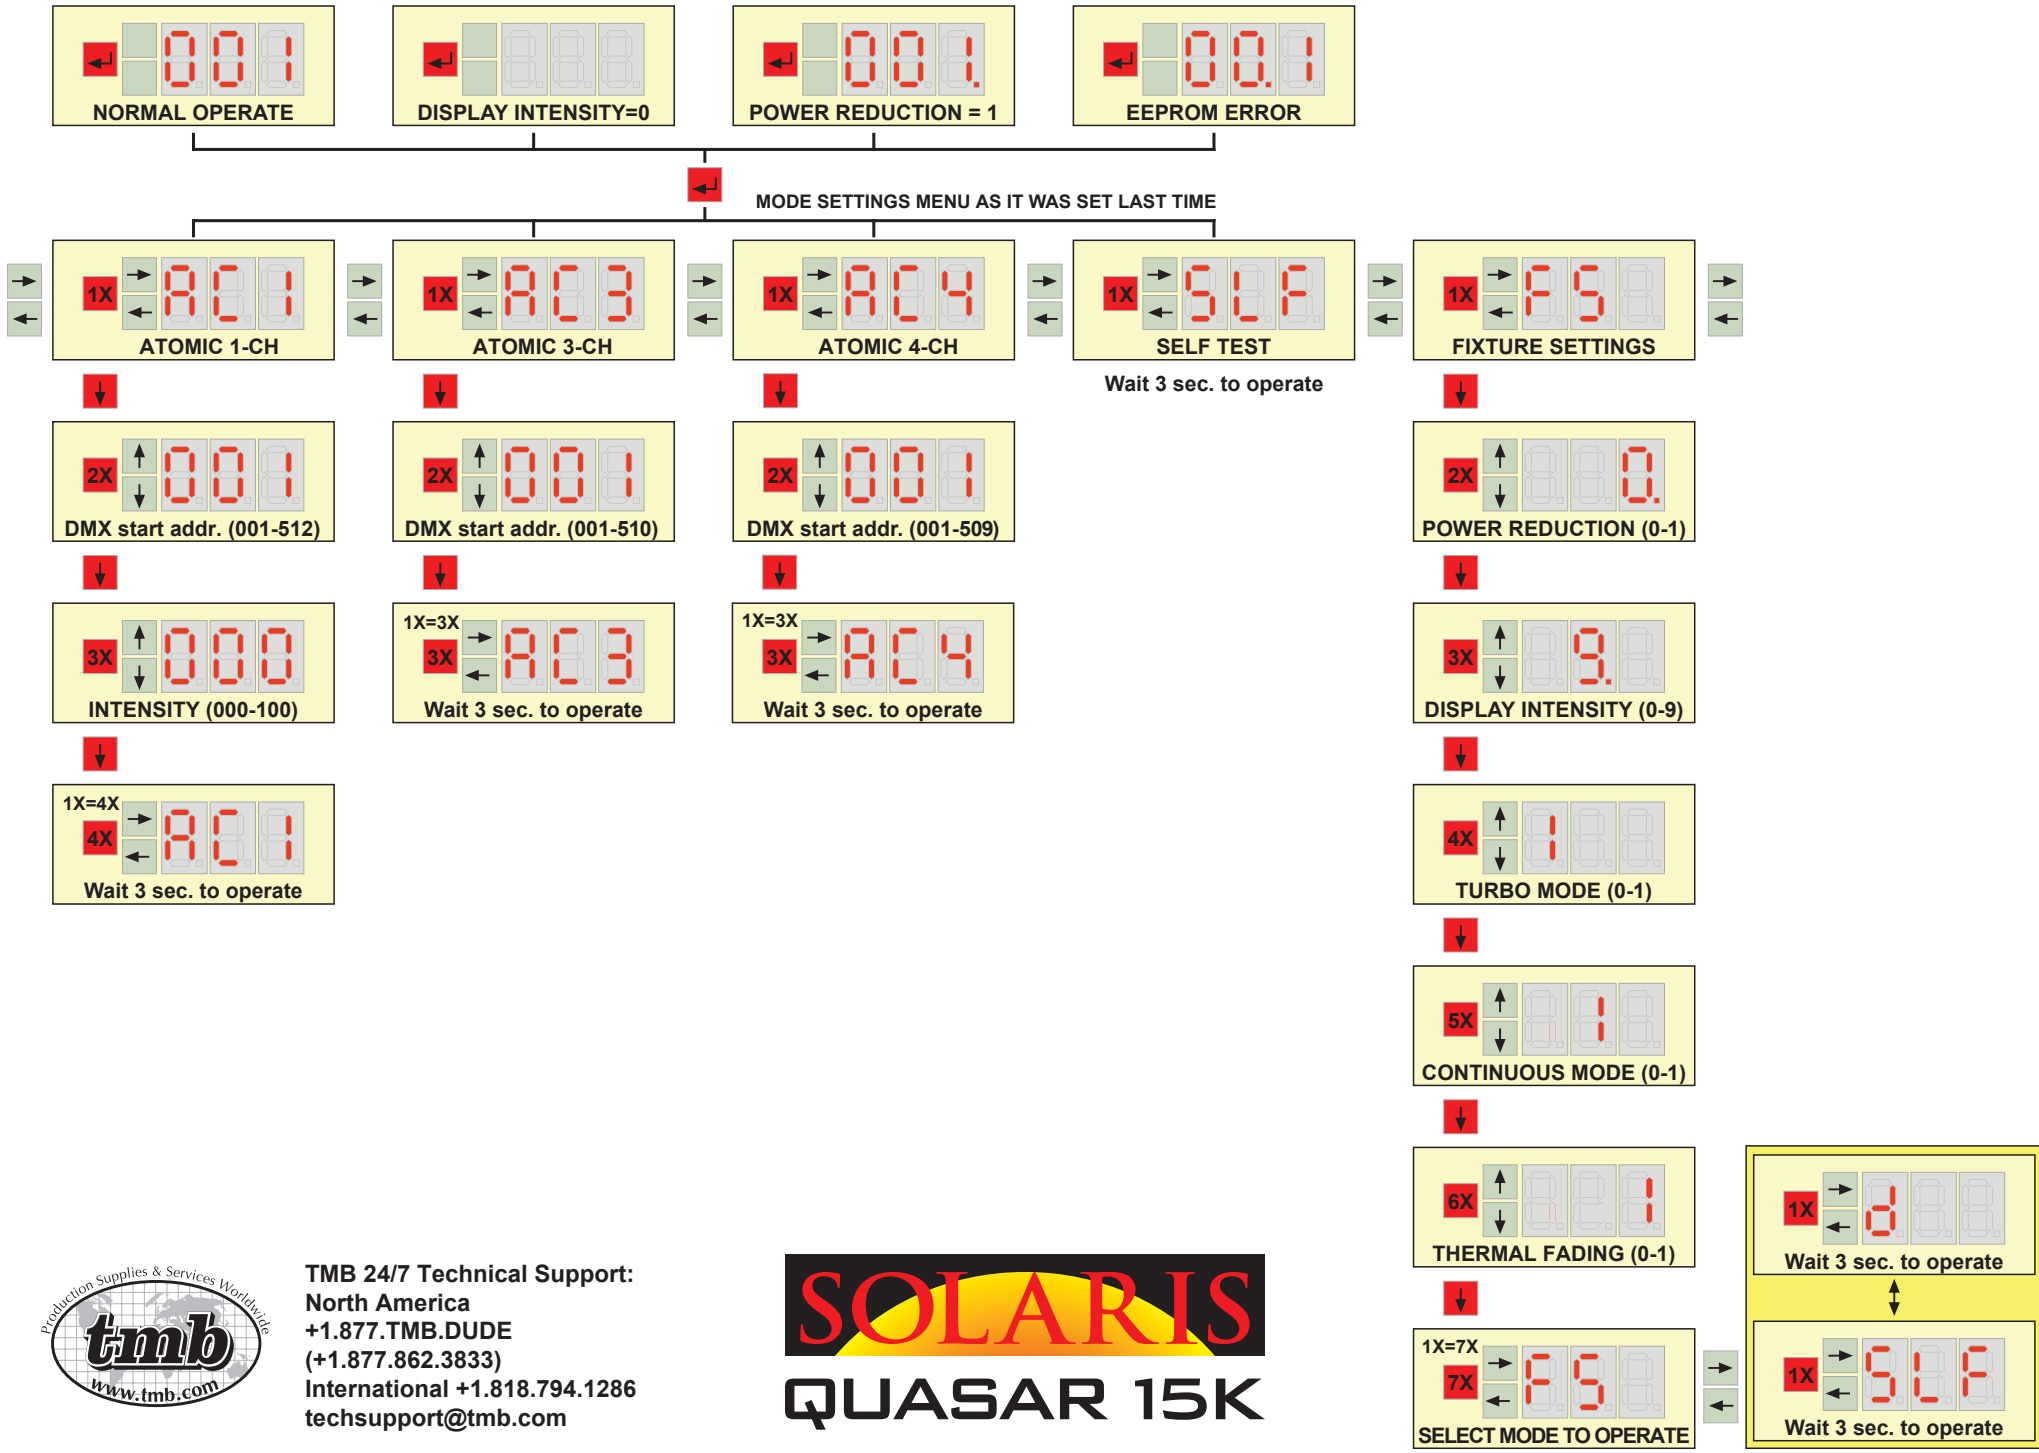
001
NORMAL OPERATE

DISPLAY INTENSITY=0

001.
POWER REDUCTION = 1

00.0
EEPROM ERROR

MODE SETTINGS MENU AS IT WAS SET LAST TIME

1X
AC1
ATOMIC 1-CH

1X
AC3
ATOMIC 3-CH

1X
AC4
ATOMIC 4-CH

1X
SLF
SELF TEST
Wait 3 sec. to operate

1X
FS
FIXTURE SETTINGS

2X
001
DMX start addr. (001-512)

2X
001
DMX start addr. (001-510)

2X
001
DMX start addr. (001-509)

2X
0.
POWER REDUCTION (0-1)

3X
000
INTENSITY (000-100)

1X=3X
3X
AC3
Wait 3 sec. to operate

1X=3X
3X
AC4
Wait 3 sec. to operate

3X
9.
DISPLAY INTENSITY (0-9)

1X=4X
4X
AC1
Wait 3 sec. to operate

4X
1
TURBO MODE (0-1)

5X
1
CONTINUOUS MODE (0-1)

6X
1
THERMAL FADING (0-1)

1X=7X
7X
FS
SELECT MODE TO OPERATE

1X
d
Wait 3 sec. to operate

1X
SLF
Wait 3 sec. to operate

Production Supplies & Services Worldwide
tmb
www.tmb.com

TMB 24/7 Technical Support:
North America
+1.877.TMB.DUDE
(+1.877.862.3833)
International +1.818.794.1286
techsupport@tmb.com

SOLARIS
QUASAR 15K